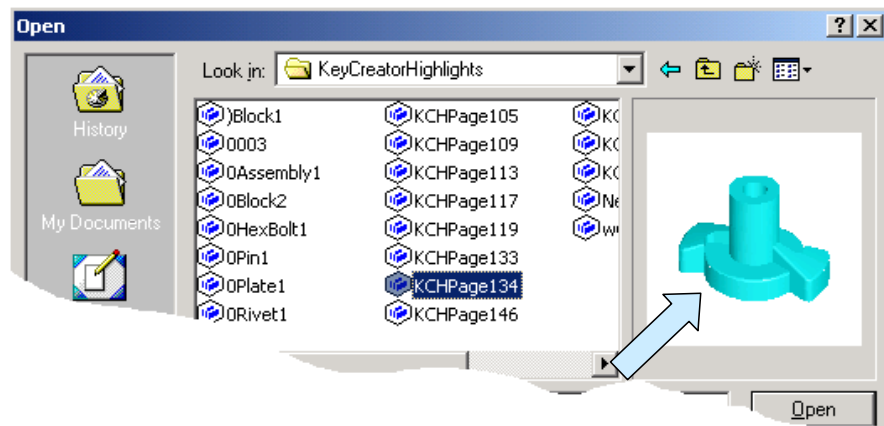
Open

?

Look in: KeyCreatorHighlights

History

My Documents

)Block1
0003
0Assembly1
0Block2
0HexBolt1
0Pin1
0Plate1
0Rivet1

KCHPage105
KCHPage109
KCHPage113
KCHPage117
KCHPage119
KCHPage133
KCHPage134
KCHPage146

KC
KC
KC
Ne
w

Open